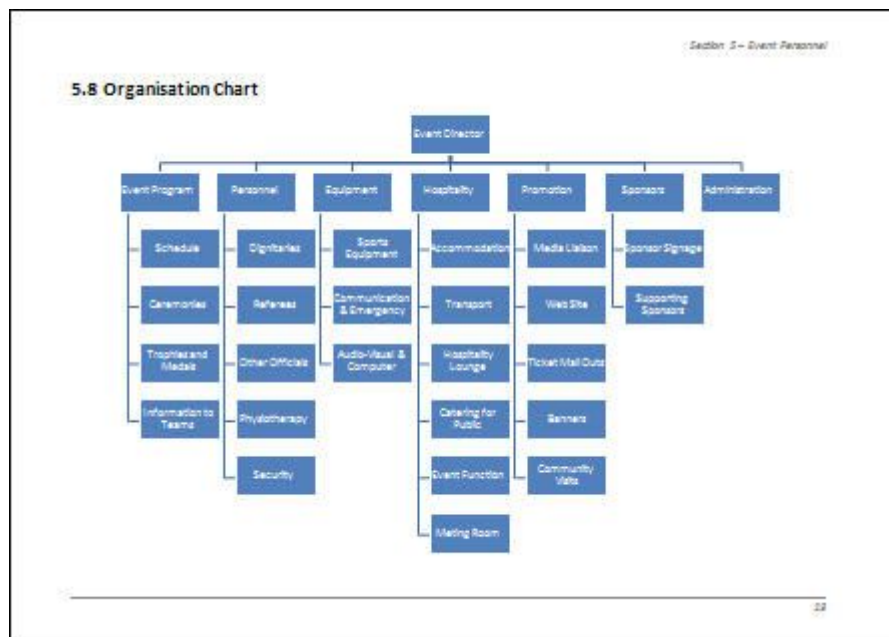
Section 5 – Event Personnel

5.8 Organisation Chart

Event Director

Event Program
Schedule
Ceremonies
Trophies and Medals
Information to Teams

Personnel
Dignitaries
Referees
Other Officials
Physiotherapy
Security

Equipment
Sports Equipment
Communication & Emergency
Audio-Visual & Computer

Hospitality
Accommodation
Transport
Hospitality Lounge
Catering for Public
Event Function
Meting Room

Promotion
Media Liaison
Web Site
Ticket Mail Outs
Banners
Community Visits

Sponsors
Sponsor Signage
Supporting Sponsors

Administration

22